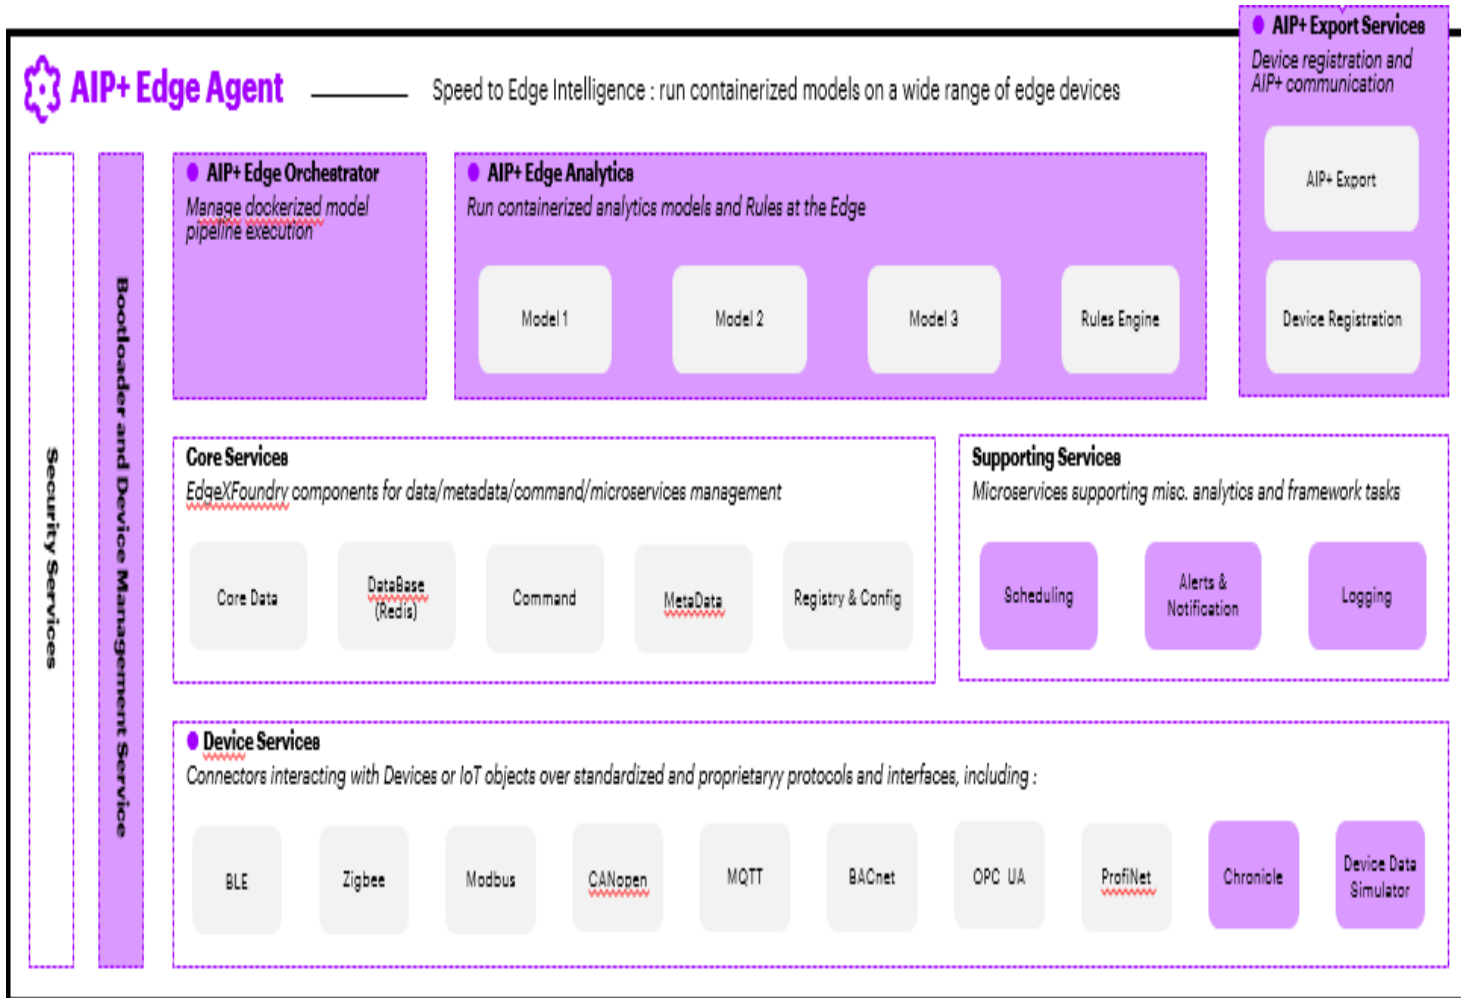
AIP+ Edge Agent

Speed to Edge Intelligence : run containerized models on a wide range of edge devices

AIP+ Export Services
Device registration and AIP+ communication

AIP+ Export

Device Registration

Security Services

Bootloader and Device Management Service

AIP+ Edge Orchestrator
Manage dockerized model pipeline execution

AIP+ Edge Analytics
Run containerized analytics models and Rules at the Edge

Model 1

Model 2

Model 3

Rules Engine

Core Services
EdgeXFoundry components for data/metadata/command/microservices management

Core Data

DataBase (Redis)

Command

MetaData

Registry & Config

Supporting Services
Microservices supporting misc. analytics and framework tasks

Scheduling

Alerts & Notification

Logging

Device Services
Connectors interacting with Devices or IoT objects over standardized and proprietaryy protocols and interfaces, including :

BLE

Zigbee

Modbus

CANopen

MQTT

BACnet

OPC UA

ProfiNet

Chronicle

Device Data Simulator